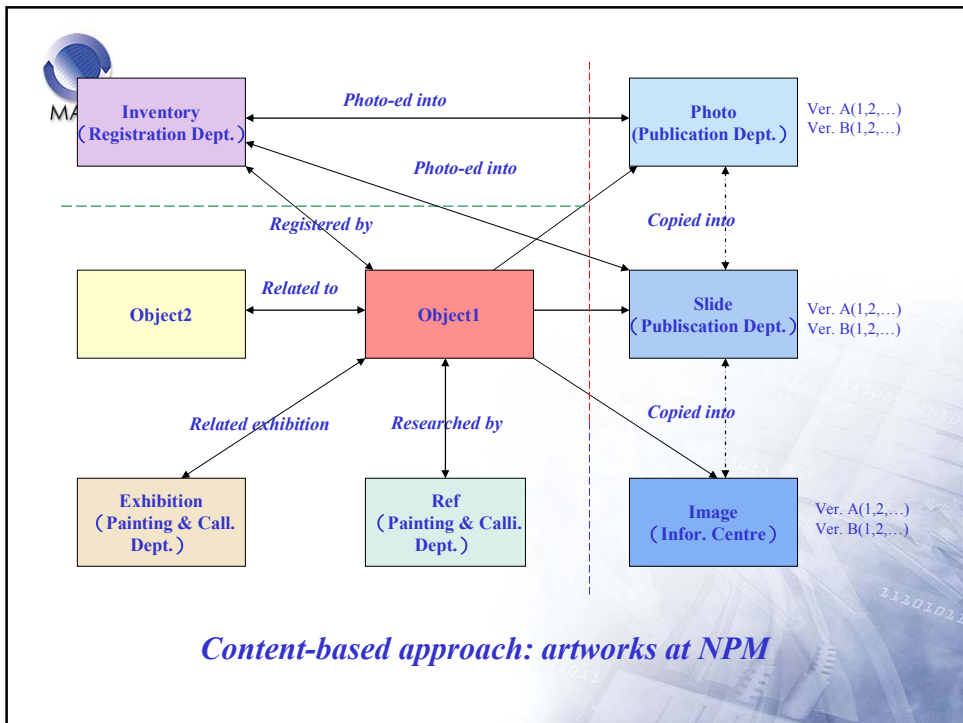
MA

Inventory
（Registration Dept.）

Photo-ed into

Photo
（Publication Dept.）

Ver. A(1,2,…)
Ver. B(1,2,…)

Photo-ed into

Registered by

Copied into

Object2

Related to

Object1

Slide
（Publiscation Dept.）

Ver. A(1,2,…)
Ver. B(1,2,…)

Related exhibition

Researched by

Copied into

Exhibition
（Painting & Call. Dept.）

Ref
（Painting & Calli. Dept.）

Image
（Infor. Centre）

Ver. A(1,2,…)
Ver. B(1,2,…)

Content-based approach: artworks at NPM